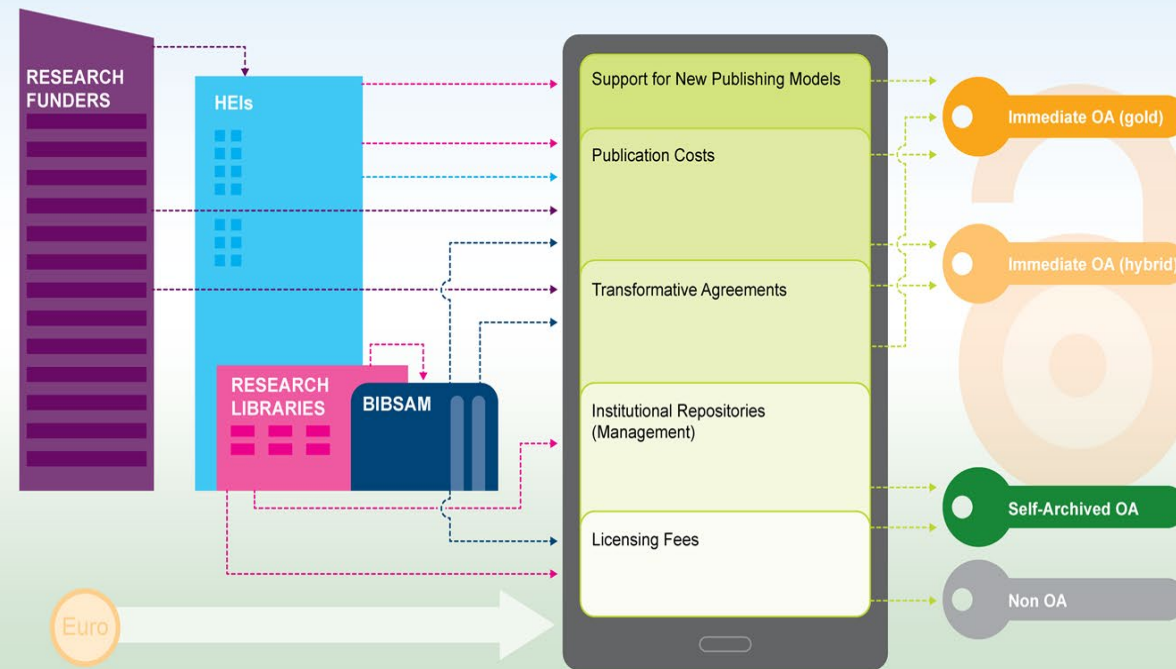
RESEARCH FUNDERS

HEIs

RESEARCH LIBRARIES

BIBSAM

Support for New Publishing Models

Publication Costs

Transformative Agreements

Institutional Repositories (Management)

Licensing Fees

Immediate OA (gold)

Immediate OA (hybrid)

Self-Archived OA

Non OA

Euro